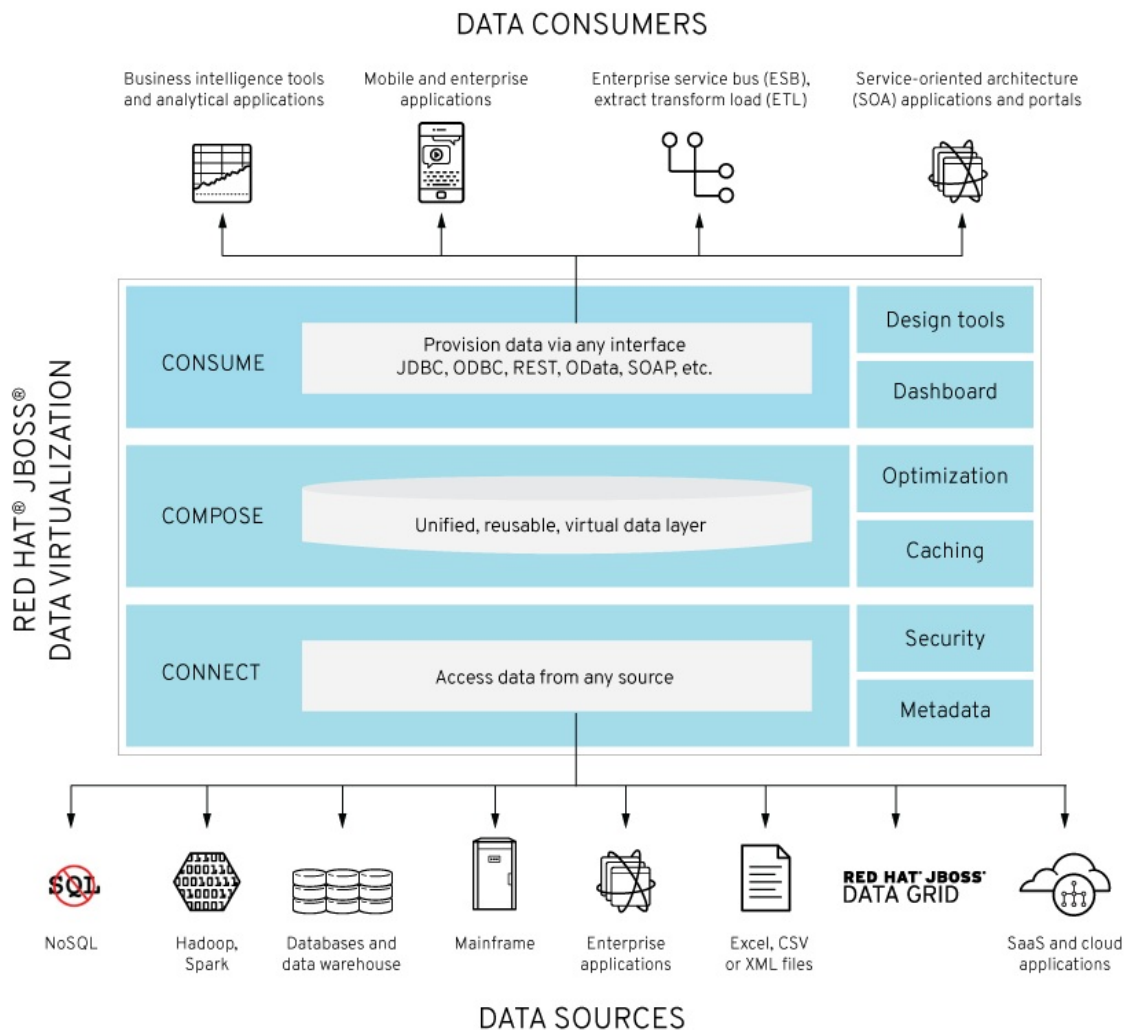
DATA CONSUMERS

Business intelligence tools and analytical applications

Mobile and enterprise applications

Enterprise service bus (ESB), extract transform load (ETL)

Service-oriented architecture (SOA) applications and portals

RED HAT® JBOSS® DATA VIRTUALIZATION

CONSUME

Provision data via any interface JDBC, ODBC, REST, OData, SOAP, etc.

Design tools

Dashboard

COMPOSE

Unified, reusable, virtual data layer

Optimization

Caching

CONNECT

Access data from any source

Security

Metadata

SQL

NoSQL

Hadoop, Spark

Databases and data warehouse

Mainframe

Enterprise applications

Excel, CSV or XML files

RED HAT® JBOSS® DATA GRID

SaaS and cloud applications

DATA SOURCES